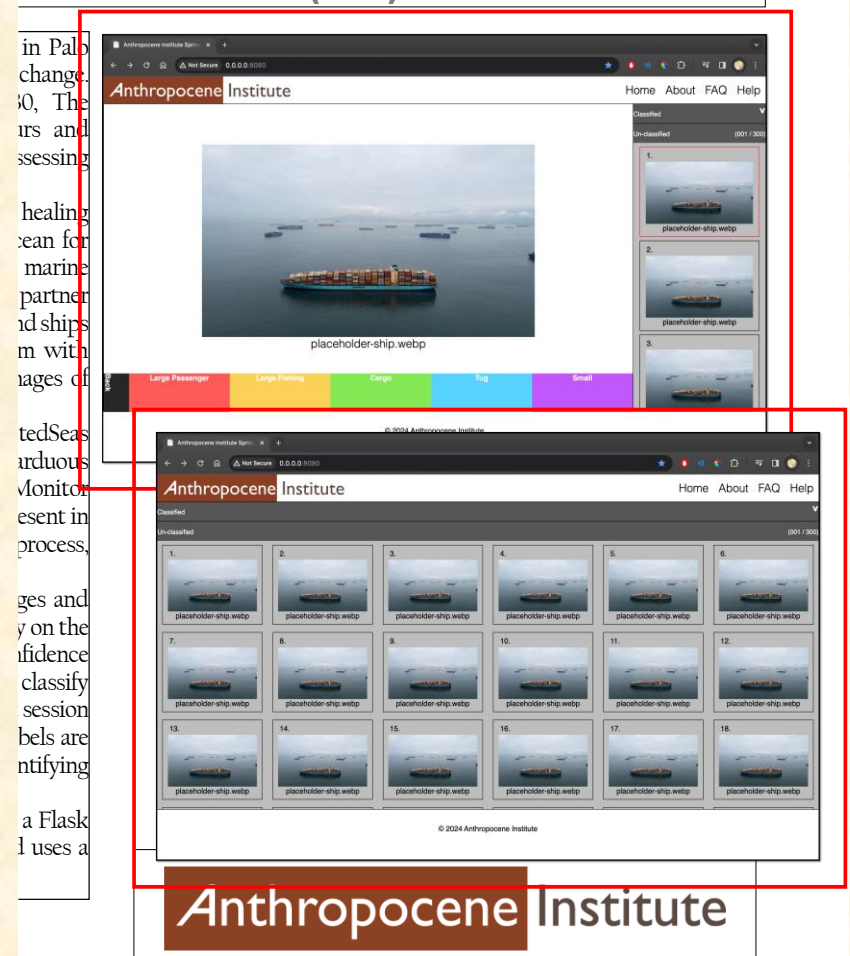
in Palo
change.
30, The
urs and
ssessing

healing
cean for
marine
partner
nd ships
m with
nages of

tedSeas
arduous
Monitor
esent in
process,

ges and
y on the
nfidence
classify
session
bels are
ntifying

a Flask
d uses a

Anthropocene Institute Sprin
Not Secure 0.0.0.0:8080
Anthropocene Institute
Home About FAQ Help
Classified
Un-classified (001 / 300)
placeholder-ship.webp
1.
placeholder-ship.webp
2.
placeholder-ship.webp
3.
Back
Large Passenger
Large Fishing
Cargo
Tug
Small
© 2024 Anthropocene Institute

Anthropocene Institute Sprin
Not Secure 0.0.0.0:8080
Anthropocene Institute
Home About FAQ Help
Classified
Un-classified (001 / 300)

| 1. placeholder-ship.webp | 2. placeholder-ship.webp | 3. placeholder-ship.webp | 4. placeholder-ship.webp | 5. placeholder-ship.webp | 6. placeholder-ship.webp |
|---|---|---|---|---|---|
| 7. placeholder-ship.webp | 8. placeholder-ship.webp | 9. placeholder-ship.webp | 10. placeholder-ship.webp | 11. placeholder-ship.webp | 12. placeholder-ship.webp |
| 13. placeholder-ship.webp | 14. placeholder-ship.webp | 15. placeholder-ship.webp | 16. placeholder-ship.webp | 17. placeholder-ship.webp | 18. placeholder-ship.webp |

© 2024 Anthropocene Institute

Anthropocene Institute